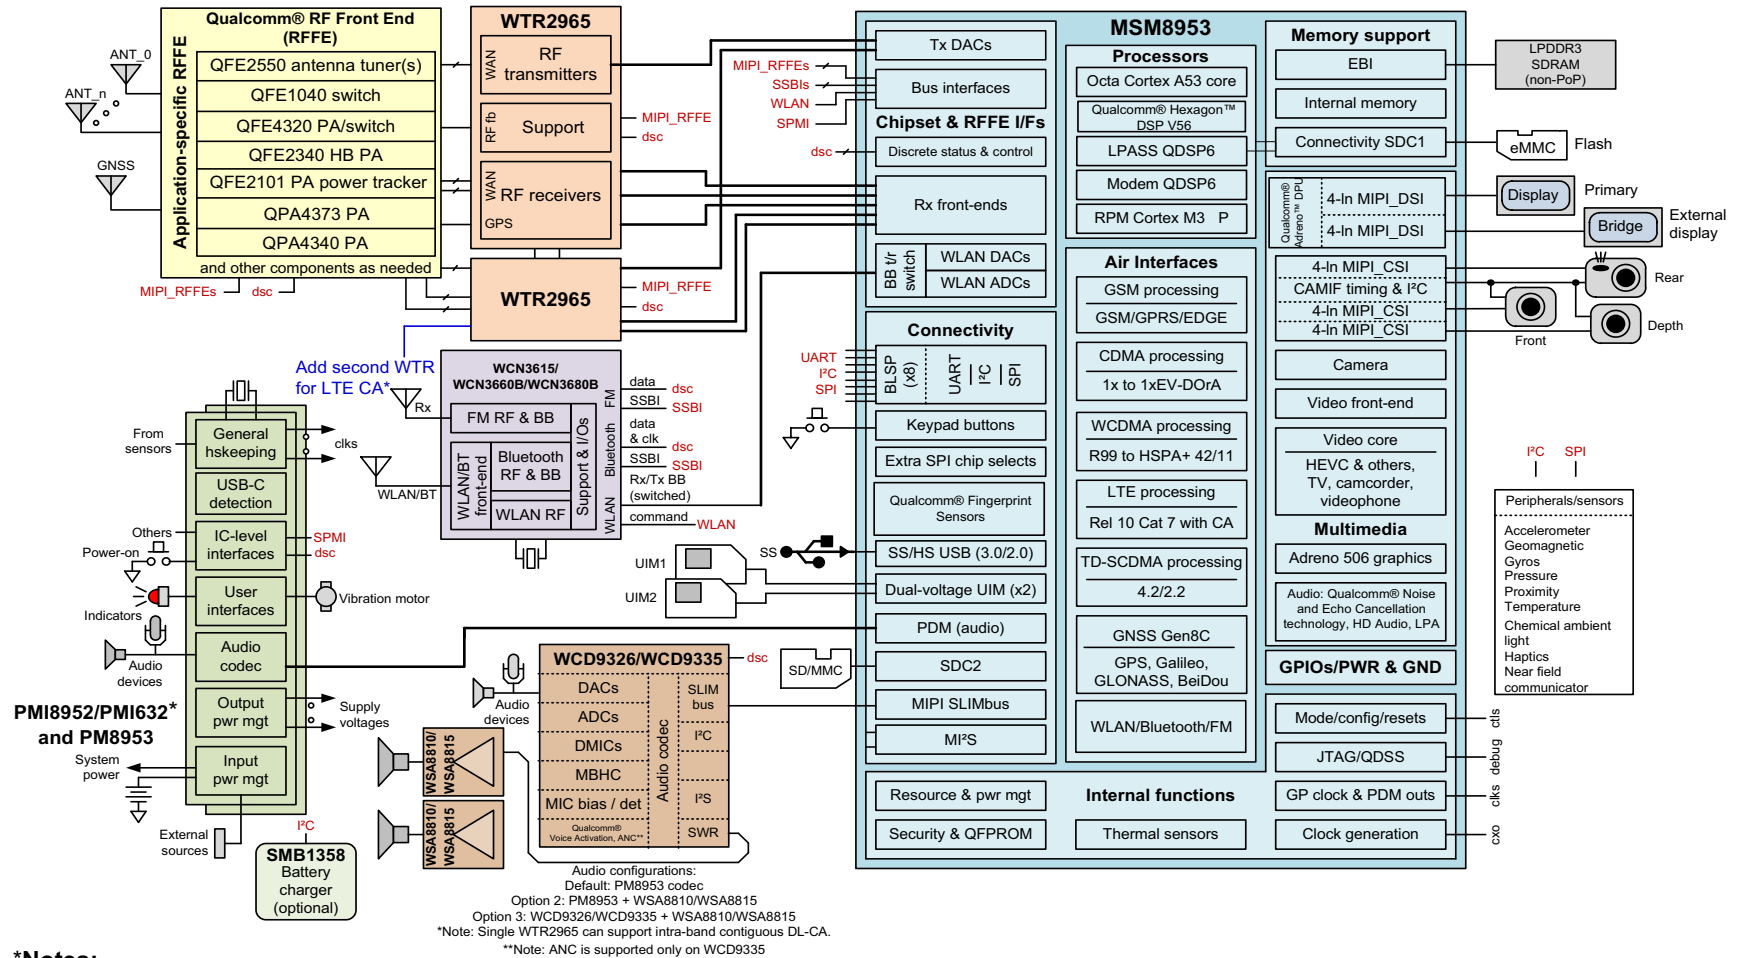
Qualcomm® RF Front End (RFFE)

Application-specific RFFE

ANT_0

ANT_n

GNSS

QFE2550 antenna tuner(s)

QFE1040 switch

QFE4320 PA/switch

QFE2340 HB PA

QFE2101 PA power tracker

QPA4373 PA

QPA4340 PA

and other components as needed

MIPI_RFFEs dsc

WTR2965

WAN RF transmitters

RF fb Support

WAN RF receivers

GPS

MIPI_RFFE dsc

WTR2965

MIPI_RFFE dsc

Add second WTR for LTE CA*

Rx

MIPI_RFFEs SSBIs WLAN SPMI

dsc

MSM8953

Tx DACs

Bus interfaces

Chipset & RFFE I/Fs

Discrete status & control

Rx front-ends

BB t/r switch

WLAN DACs

WLAN ADCs

Connectivity

UART I²C SPI

BLSP (x8)

UART I²C SPI

Keypad buttons

Extra SPI chip selects

Qualcomm® Fingerprint Sensors

SS

SS/HS USB (3.0/2.0)

UIM1

UIM2

Dual-voltage UIM (x2)

PDM (audio)

SD/MMC

SDC2

MIPI SLIMbus

MI²S

Processors

Octa Cortex A53 core

Qualcomm® Hexagon™ DSP V56

LPASS QDSP6

Modem QDSP6

RPM Cortex M3 P

Air Interfaces

GSM processing

GSM/GPRS/EDGE

CDMA processing

1x to 1xEV-DOrA

WCDMA processing

R99 to HSPA+ 42/11

LTE processing

Rel 10 Cat 7 with CA

TD-SCDMA processing

4.2/2.2

GNSS Gen8C

GPS, Galileo, GLONASS, BeiDou

WLAN/Bluetooth/FM

Memory support

EBI

Internal memory

Connectivity SDC1

LPDDR3 SDRAM (non-PoP)

eMMC Flash

Qualcomm® Adreno™ DPU

4-ln MIPI_DSI

4-ln MIPI_DSI

Display Primary

Bridge External display

4-ln MIPI_CSI

CAMIF timing & I²C

4-ln MIPI_CSI

4-ln MIPI_CSI

Rear

Front

Depth

Camera

Video front-end

Video core

HEVC & others, TV, camcorder, videophone

Multimedia

Adreno 506 graphics

Audio: Qualcomm® Noise and Echo Cancellation technology, HD Audio, LPA

GPIOs/PWR & GND

Mode/config/resets

JTAG/QDSS

GP clock & PDM outs

Clock generation

ctls debug clks cxo

I²C SPI

Peripherals/sensors

Accelerometer
Geomagnetic
Gyros
Pressure
Proximity
Temperature
Chemical ambient light
Haptics
Near field communicator

Resource & pwr mgt

Security & QFPROM

Internal functions

Thermal sensors

WCN3615/ WCN3660B/WCN3680B

FM RF & BB

Bluetooth RF & BB

WLAN RF

WLAN/BT front-end

Support & I/Os

FM Bluetooth WLAN

data dsc

SSBI SSBI

data & clk dsc

SSBI SSBI

Rx/Tx BB (switched)

command WLAN

WLAN/BT

From sensors

clks

General hskeeping

USB-C detection

Others

Power-on

IC-level interfaces

SPMI dsc

Indicators

User interfaces

Vibration motor

Audio devices

Audio codec

Output pwr mgt

Supply voltages

System power

Input pwr mgt

External sources

PMI8952/PMI632* and PM8953

I²C

SMB1358 Battery charger (optional)

WCD9326/WCD9335

dsc

Audio devices

DACs

ADCs

DMICs

MBHC

MIC bias / det

Qualcomm® Voice Activation, ANC**

Audio codec

SLIM bus

I²C

I²S

SWR

WSA8810/ WSA8815

WSA8810/ WSA8815

Audio configurations:
Default: PM8953 codec
Option 2: PM8953 + WSA8810/WSA8815
Option 3: WCD9326/WCD9335 + WSA8810/WSA8815
*Note: Single WTR2965 can support intra-band contiguous DL-CA.
**Note: ANC is supported only on WCD9335

*Notes: